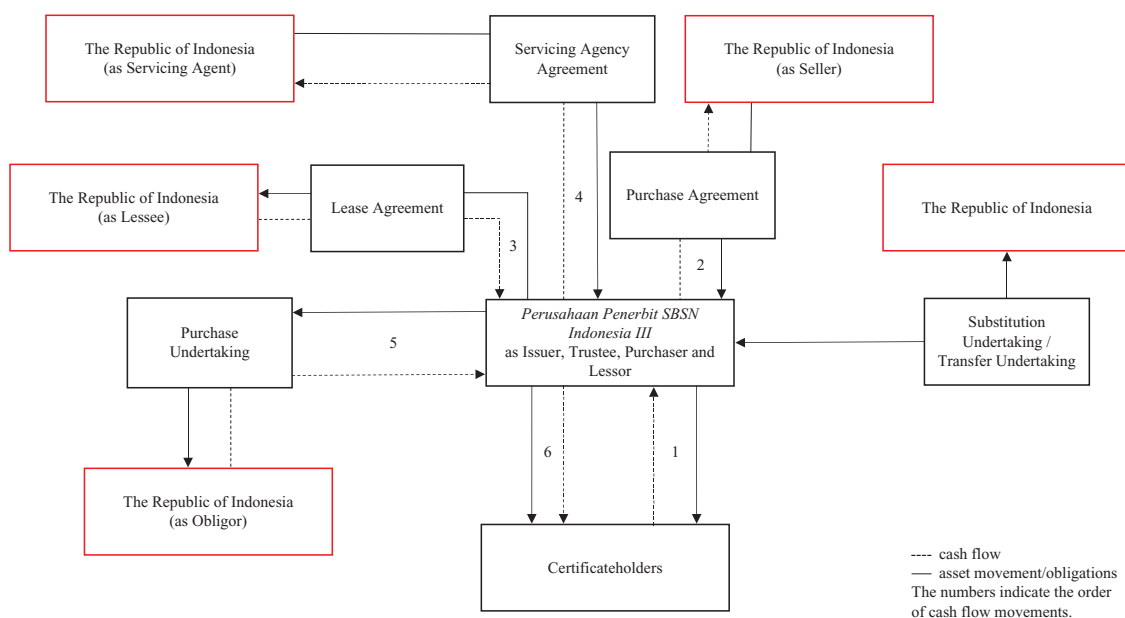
The Republic of Indonesia (as Servicing Agent)

Servicing Agency Agreement

The Republic of Indonesia (as Seller)

The Republic of Indonesia (as Lessee)

Lease Agreement

4

Purchase Agreement

The Republic of Indonesia

3

2

Purchase Undertaking

5

*Perusahaan Penerbit SBSN Indonesia III* as Issuer, Trustee, Purchaser and Lessor

Substitution Undertaking / Transfer Undertaking

6

1

The Republic of Indonesia (as Obligor)

Certificateholders

---- cash flow
— asset movement/obligations
The numbers indicate the order of cash flow movements.